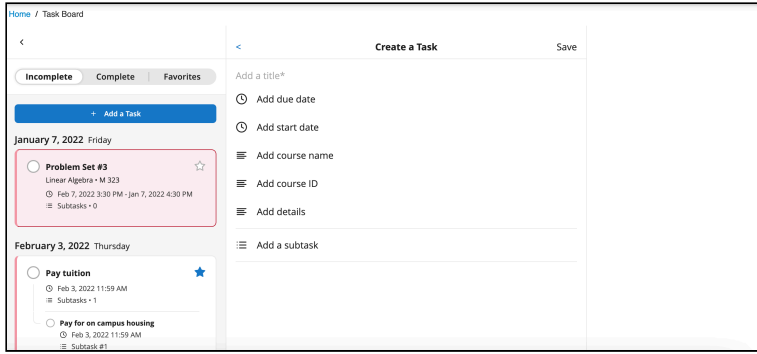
Home / Task Board

<

Incomplete | Complete | Favorites

+ Add a Task

January 7, 2022 Friday

Problem Set #3
Linear Algebra • M 323
Feb 7, 2022 3:30 PM - Jan 7, 2022 4:30 PM
Subtasks • 0

February 3, 2022 Thursday

Pay tuition
Feb 3, 2022 11:59 AM
Subtasks • 1

Pay for on campus housing
Feb 3, 2022 11:59 AM
Subtask #1

< Create a Task Save

Add a title*

Add due date

Add start date

Add course name

Add course ID

Add details

Add a subtask